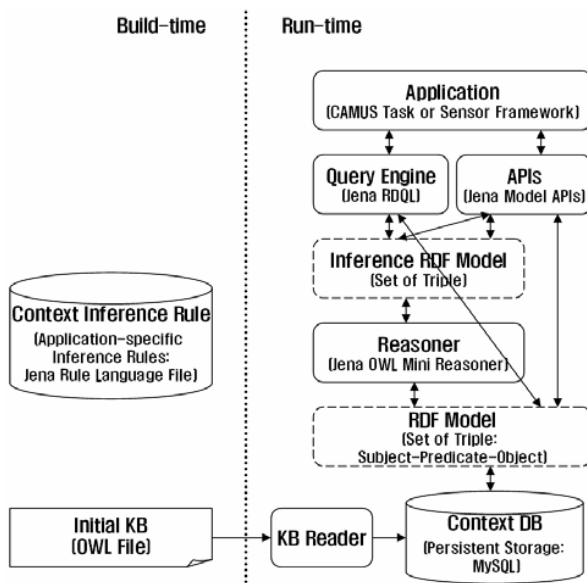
Build-time

Run-time

Application
(CAMUS Task or Sensor Framework)

Query Engine
(Jena RDQL)

APIs
(Jena Model APIs)

Inference RDF Model
(Set of Triple)

Context Inference Rule
(Application-specific Inference Rules: Jena Rule Language File)

Reasoner
(Jena OWL Mini Reasoner)

RDF Model
(Set of Triple: Subject-Predicate-Object)

Initial KB
(OWL File)

KB Reader

Context DB
(Persistent Storage: MySQL)